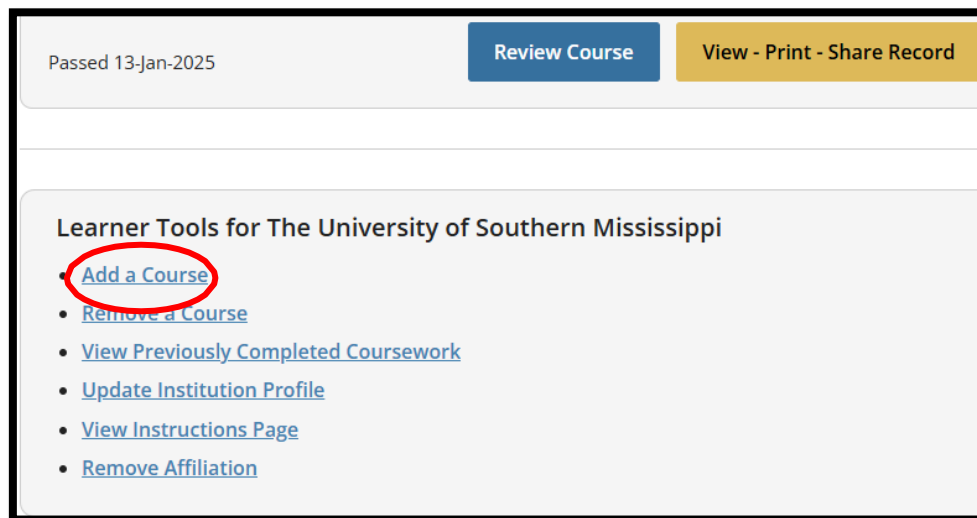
Passed 13-Jan-2025

Review Course

View - Print - Share Record

Learner Tools for The University of Southern Mississippi

- Add a Course
- Remove a Course
- View Previously Completed Coursework
- Update Institution Profile
- View Instructions Page
- Remove Affiliation